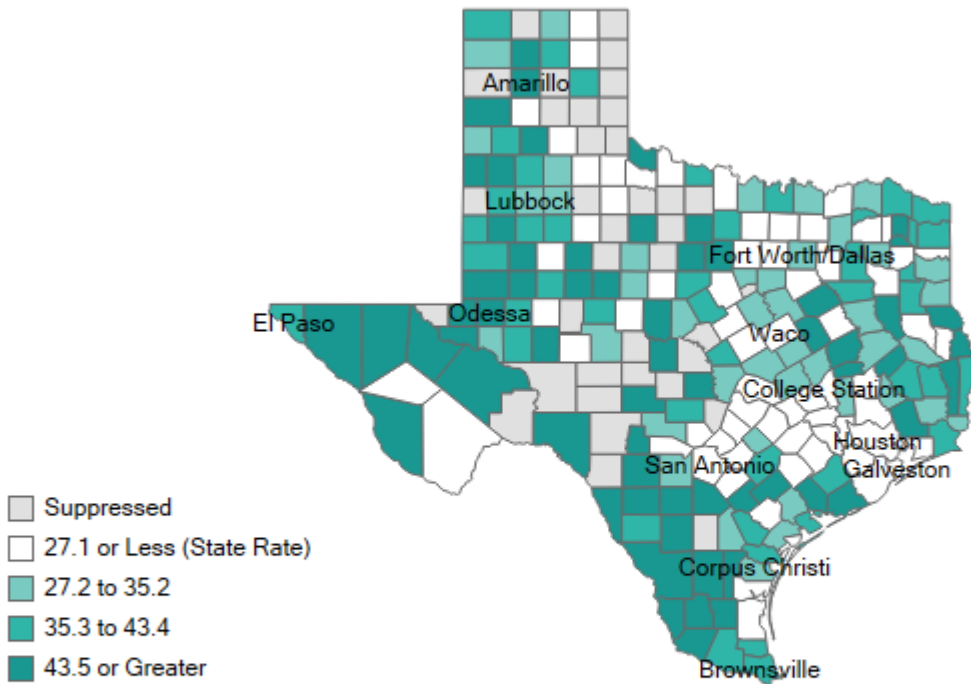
Amarillo
Lubbock
Fort Worth/Dallas
El Paso
Odessa
Waco
College Station
Houston
Galveston
San Antonio
Corpus Christi
Brownsville

Suppressed
27.1 or Less (State Rate)
27.2 to 35.2
35.3 to 43.4
43.5 or Greater